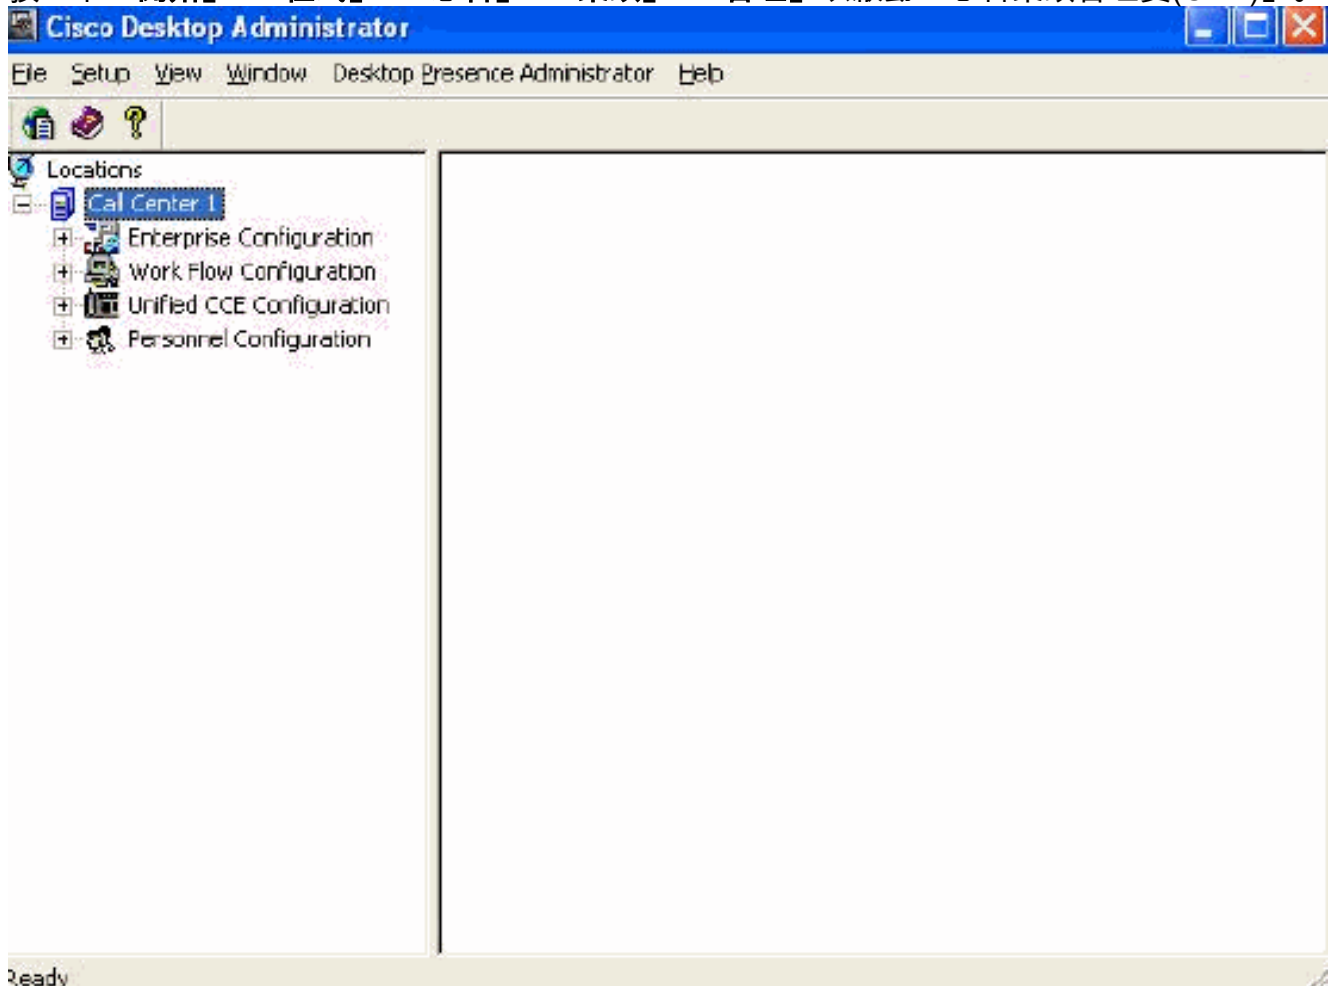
Cisco Desktop Administrator

File Setup View Window Desktop Presence Administrator Help

Locations
Call Center 1
Enterprise Configuration
Work Flow Configuration
Unified CCE Configuration
Personnel Configuration

Ready